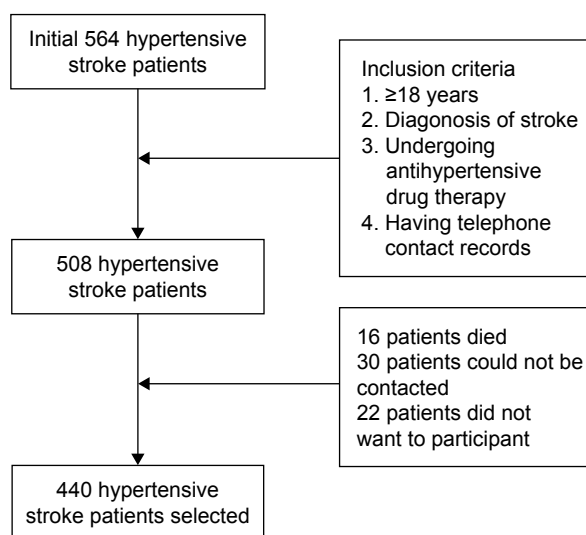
Initial 564 hypertensive stroke patients

Inclusion criteria
1. ≥18 years
2. Diagonosis of stroke
3. Undergoing antihypertensive drug therapy
4. Having telephone contact records

508 hypertensive stroke patients

16 patients died
30 patients could not be contacted
22 patients did not want to participant

440 hypertensive stroke patients selected